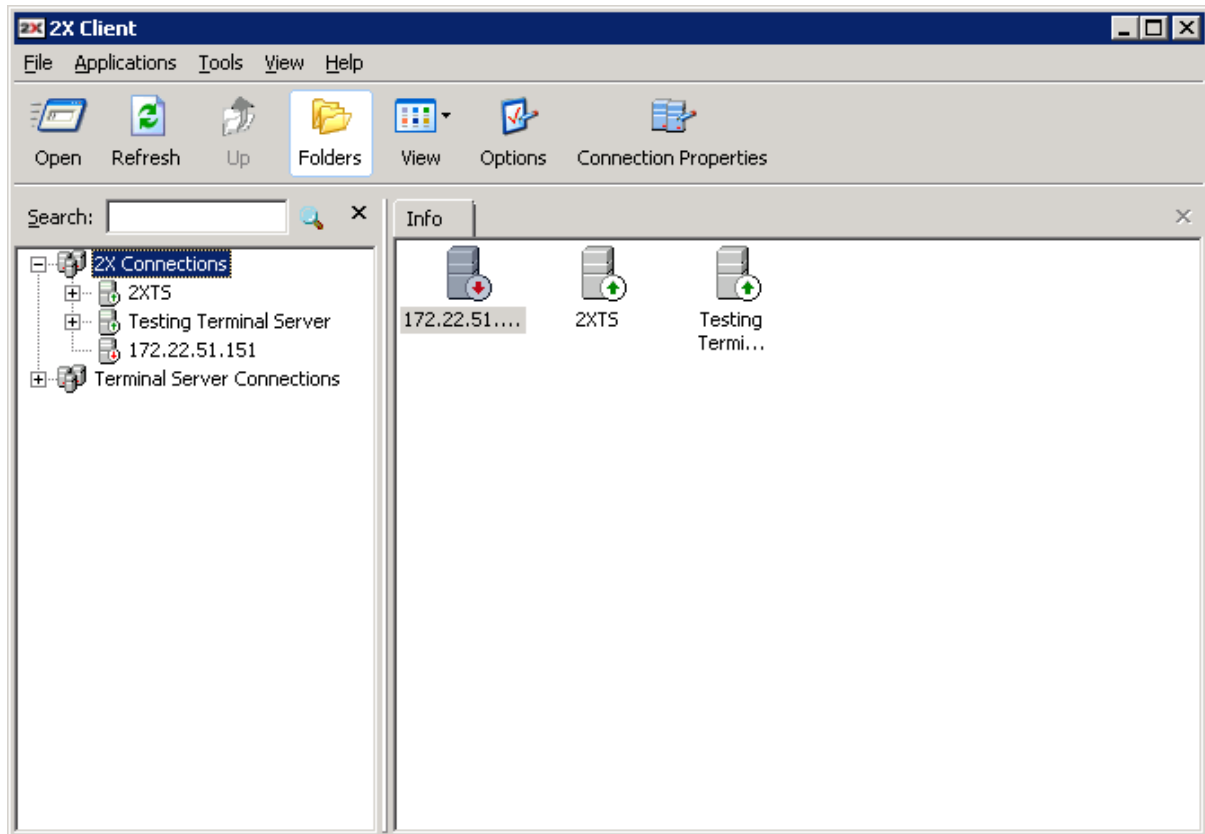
2X 2X Client

File Applications Tools View Help

Open Refresh Up Folders View Options Connection Properties

Search: ×

2X Connections
2XTS
Testing Terminal Server
172.22.51.151
Terminal Server Connections

Info ×

172.22.51....
2XTS
Testing Termi...